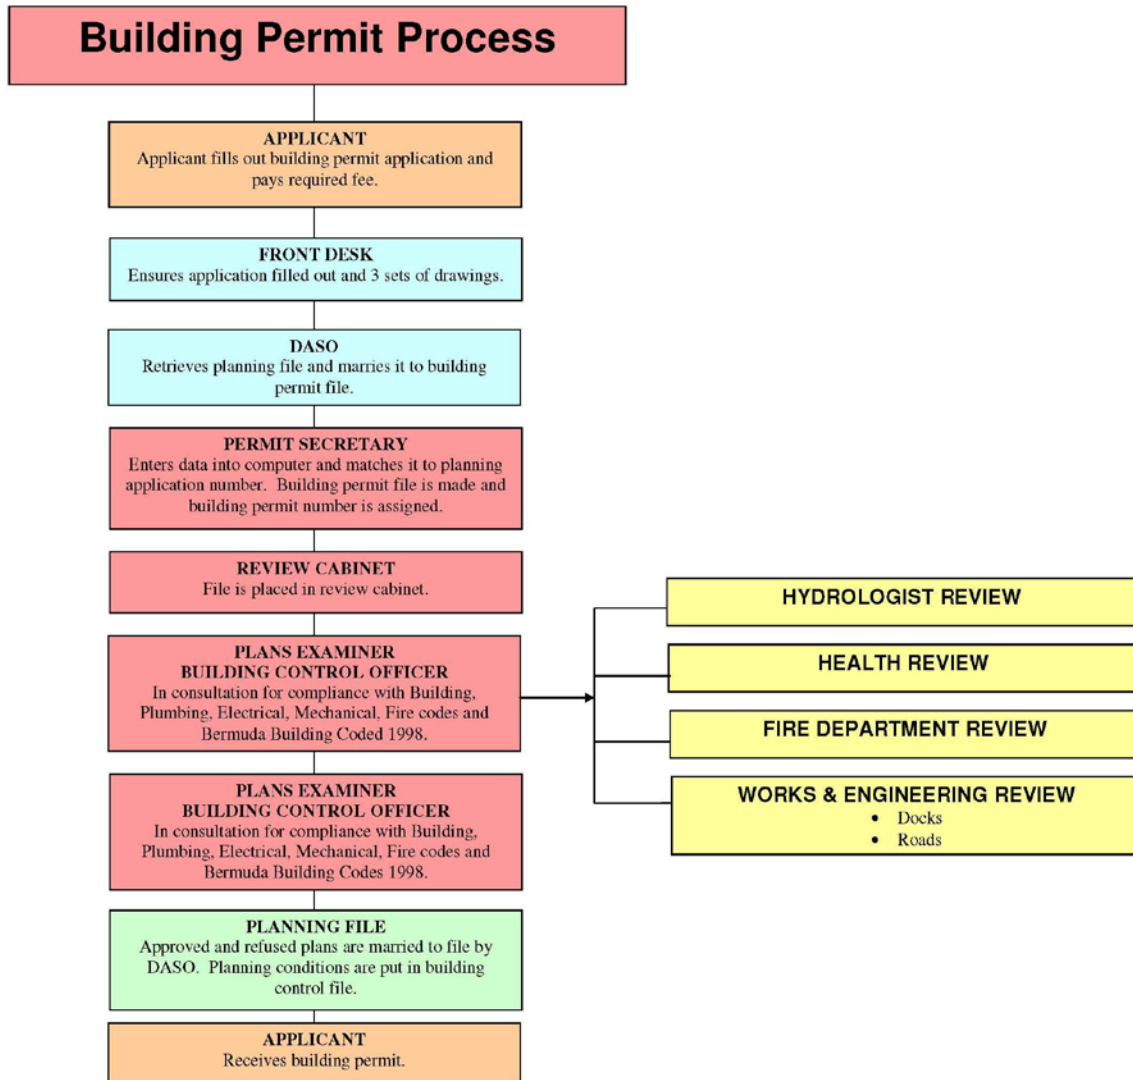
Building Permit Process

APPLICANT
Applicant fills out building permit application and pays required fee.

FRONT DESK
Ensures application filled out and 3 sets of drawings.

DASO
Retrieves planning file and marries it to building permit file.

PERMIT SECRETARY
Enters data into computer and matches it to planning application number. Building permit file is made and building permit number is assigned.

REVIEW CABINET
File is placed in review cabinet.

PLANS EXAMINER
BUILDING CONTROL OFFICER
In consultation for compliance with Building, Plumbing, Electrical, Mechanical, Fire codes and Bermuda Building Coded 1998.

HYDROLOGIST REVIEW

HEALTH REVIEW

FIRE DEPARTMENT REVIEW

WORKS & ENGINEERING REVIEW
• Docks
• Roads

PLANS EXAMINER
BUILDING CONTROL OFFICER
In consultation for compliance with Building, Plumbing, Electrical, Mechanical, Fire codes and Bermuda Building Codes 1998.

PLANNING FILE
Approved and refused plans are married to file by DASO. Planning conditions are put in building control file.

APPLICANT
Receives building permit.